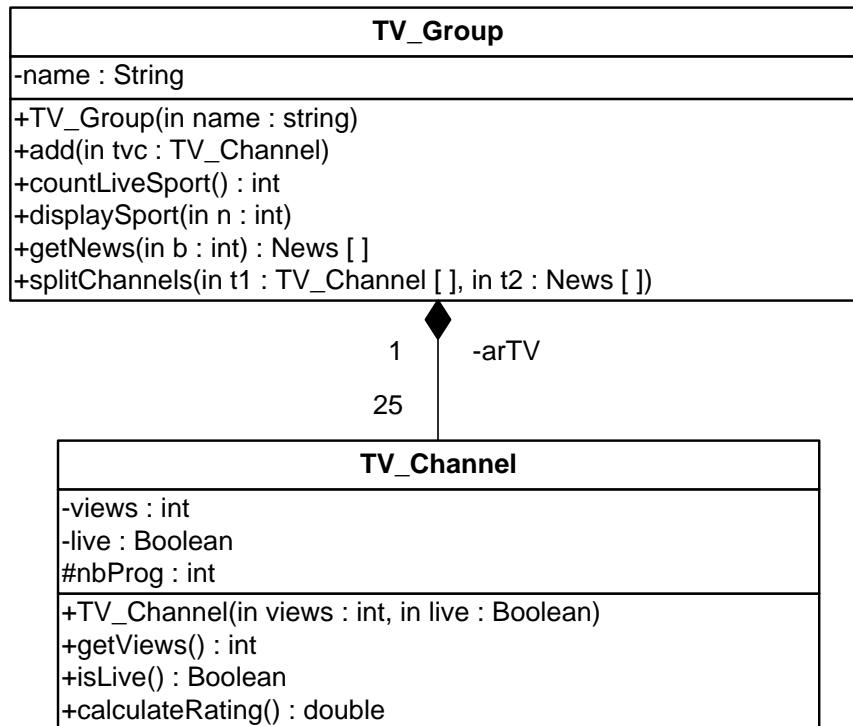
TV_Group

-name : String

+TV_Group(in name : string)
+add(in tvc : TV_Channel)
+countLiveSport() : int
+displaySport(in n : int)
+getNews(in b : int) : News [ ]
+splitChannels(in t1 : TV_Channel [ ], in t2 : News [ ])

1

-arTV

25

TV_Channel

-views : int
-live : Boolean
#nbProg : int

+TV_Channel(in views : int, in live : Boolean)
+getViews() : int
+isLive() : Boolean
+calculateRating() : double